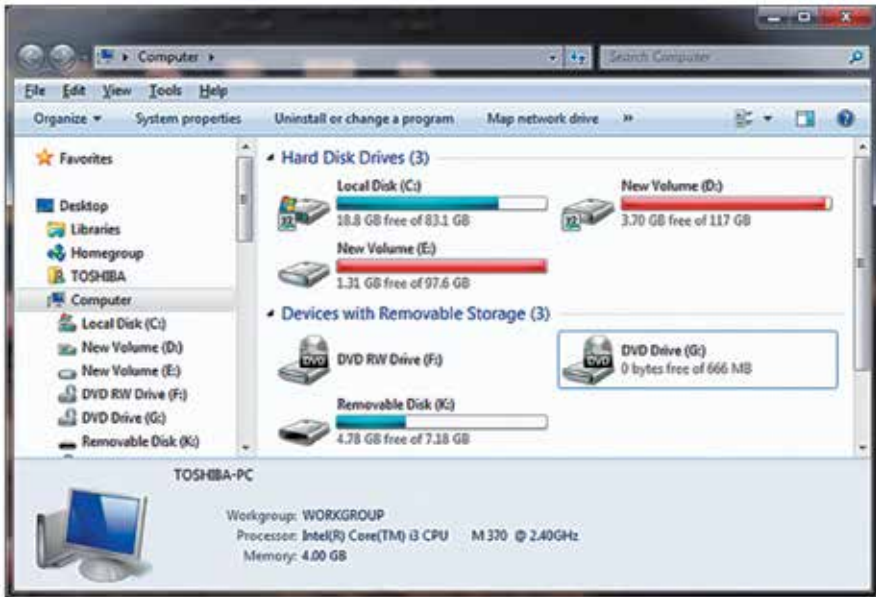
Computer ▸

Search Computer

File Edit View Tools Help

Organize ▾ System properties Uninstall or change a program Map network drive »

Favorites

Desktop
Libraries
Homegroup
TOSHIBA
Computer
Local Disk (C:)
New Volume (D:)
New Volume (E:)
DVD RW Drive (F:)
DVD Drive (G:)
Removable Disk (K:)

Hard Disk Drives (3)

Local Disk (C:)
18.8 GB free of 83.1 GB

New Volume (D:)
3.70 GB free of 117 GB

New Volume (E:)
1.31 GB free of 97.6 GB

Devices with Removable Storage (3)

DVD RW Drive (F:)

DVD Drive (G:)
0 bytes free of 666 MB

Removable Disk (K:)
4.78 GB free of 7.18 GB

TOSHIBA-PC

Workgroup: WORKGROUP
Processor: Intel(R) Core(TM) i3 CPU M 370 @ 2.40GHz
Memory: 4.00 GB